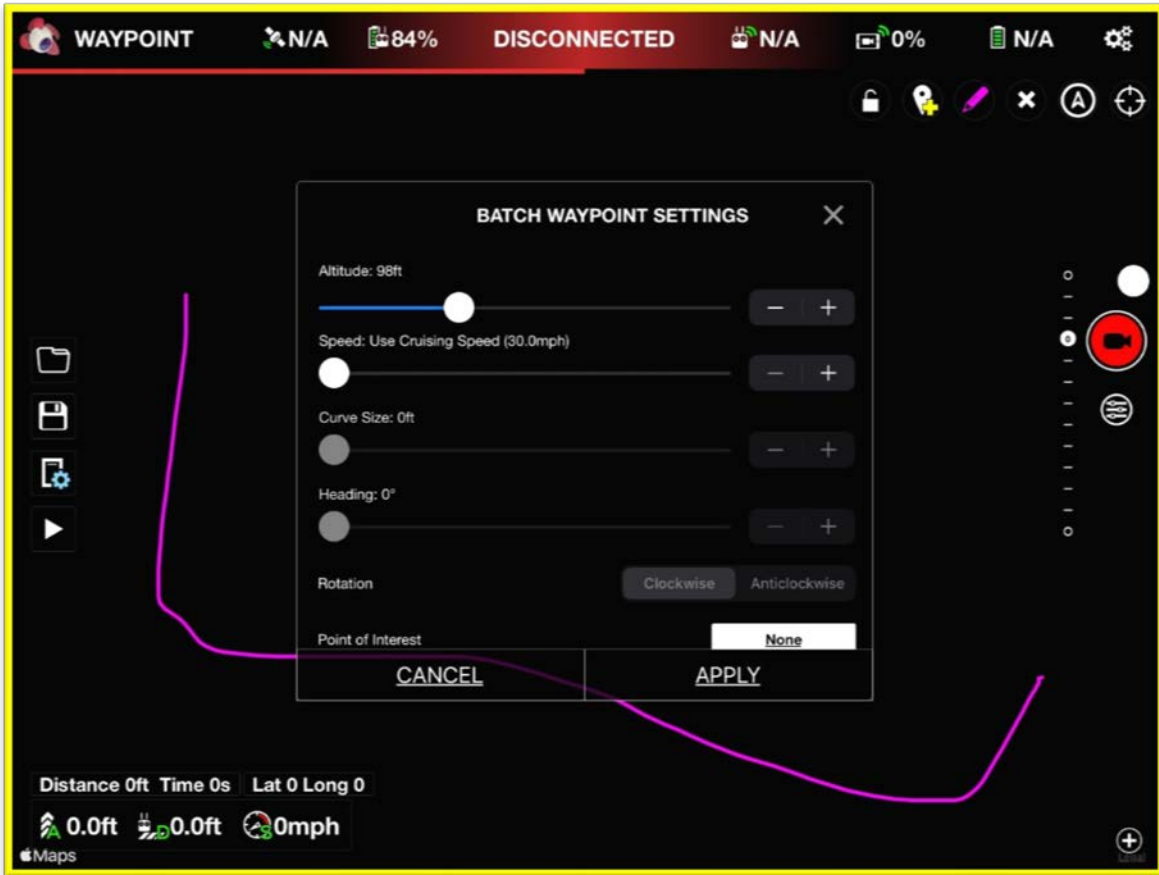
WAYPOINT N/A 84% DISCONNECTED N/A 0% N/A

BATCH WAYPOINT SETTINGS

Altitude: 98ft

Speed: Use Cruising Speed (30.0mph)

Curve Size: 0ft

Heading: 0°

Rotation Clockwise Anticlockwise

Point of Interest None

CANCEL APPLY

0

Distance 0ft Time 0s Lat 0 Long 0

A 0.0ft D 0.0ft S 0mph

Maps

Legal